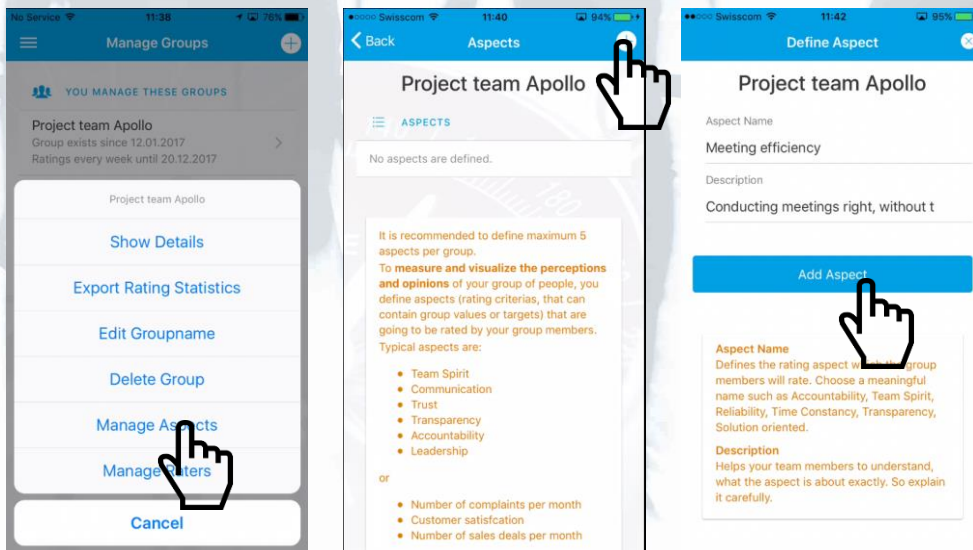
No Service 11:38 76%

Manage Groups

YOU MANAGE THESE GROUPS

Project team Apollo
Group exists since 12.01.2017
Ratings every week until 20.12.2017

Project team Apollo

Show Details

Export Rating Statistics

Edit Groupname

Delete Group

Manage A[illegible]ts

Manage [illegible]rs

Cancel

Swisscom 11:40 94%

Back Aspects

Project team Apollo

ASPECTS

No aspects are defined.

It is recommended to define maximum 5 aspects per group.
To **measure and visualize the perceptions and opinions** of your group of people, you define aspects (rating criterias, that can contain group values or targets) that are going to be rated by your group members.
Typical aspects are:

- Team Spirit
- Communication
- Trust
- Transparency
- Accountability
- Leadership

or

- Number of complaints per month
- Customer satisfcation
- Number of sales deals per month

Swisscom 11:42 95%

Define Aspect

Project team Apollo

Aspect Name
Meeting efficiency

Description
Conducting meetings right, without t

Add Aspe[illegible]

Aspect Name
Defines the rating aspect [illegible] group members will rate. Choose a meaningful name such as Accountability, Team Spirit, Reliability, Time Constancy, Transparency, Solution oriented.

Description
Helps your team members to understand, what the aspect is about exactly. So explain it carefully.